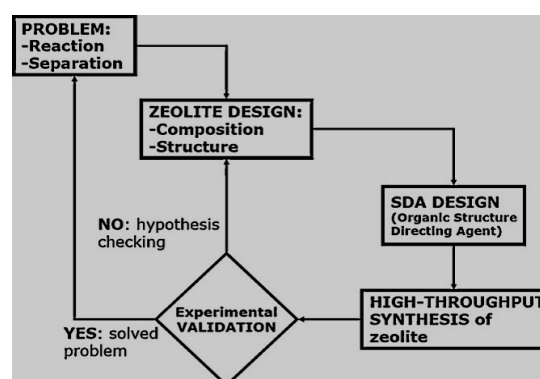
PROBLEM:
-Reaction
-Separation

ZEOLITE DESIGN:
-Composition
-Structure

SDA DESIGN
(Organic Structure Directing Agent)

HIGH-THROUGHPUT SYNTHESIS of zeolite

Experimental VALIDATION

NO: hypothesis checking

YES: solved problem